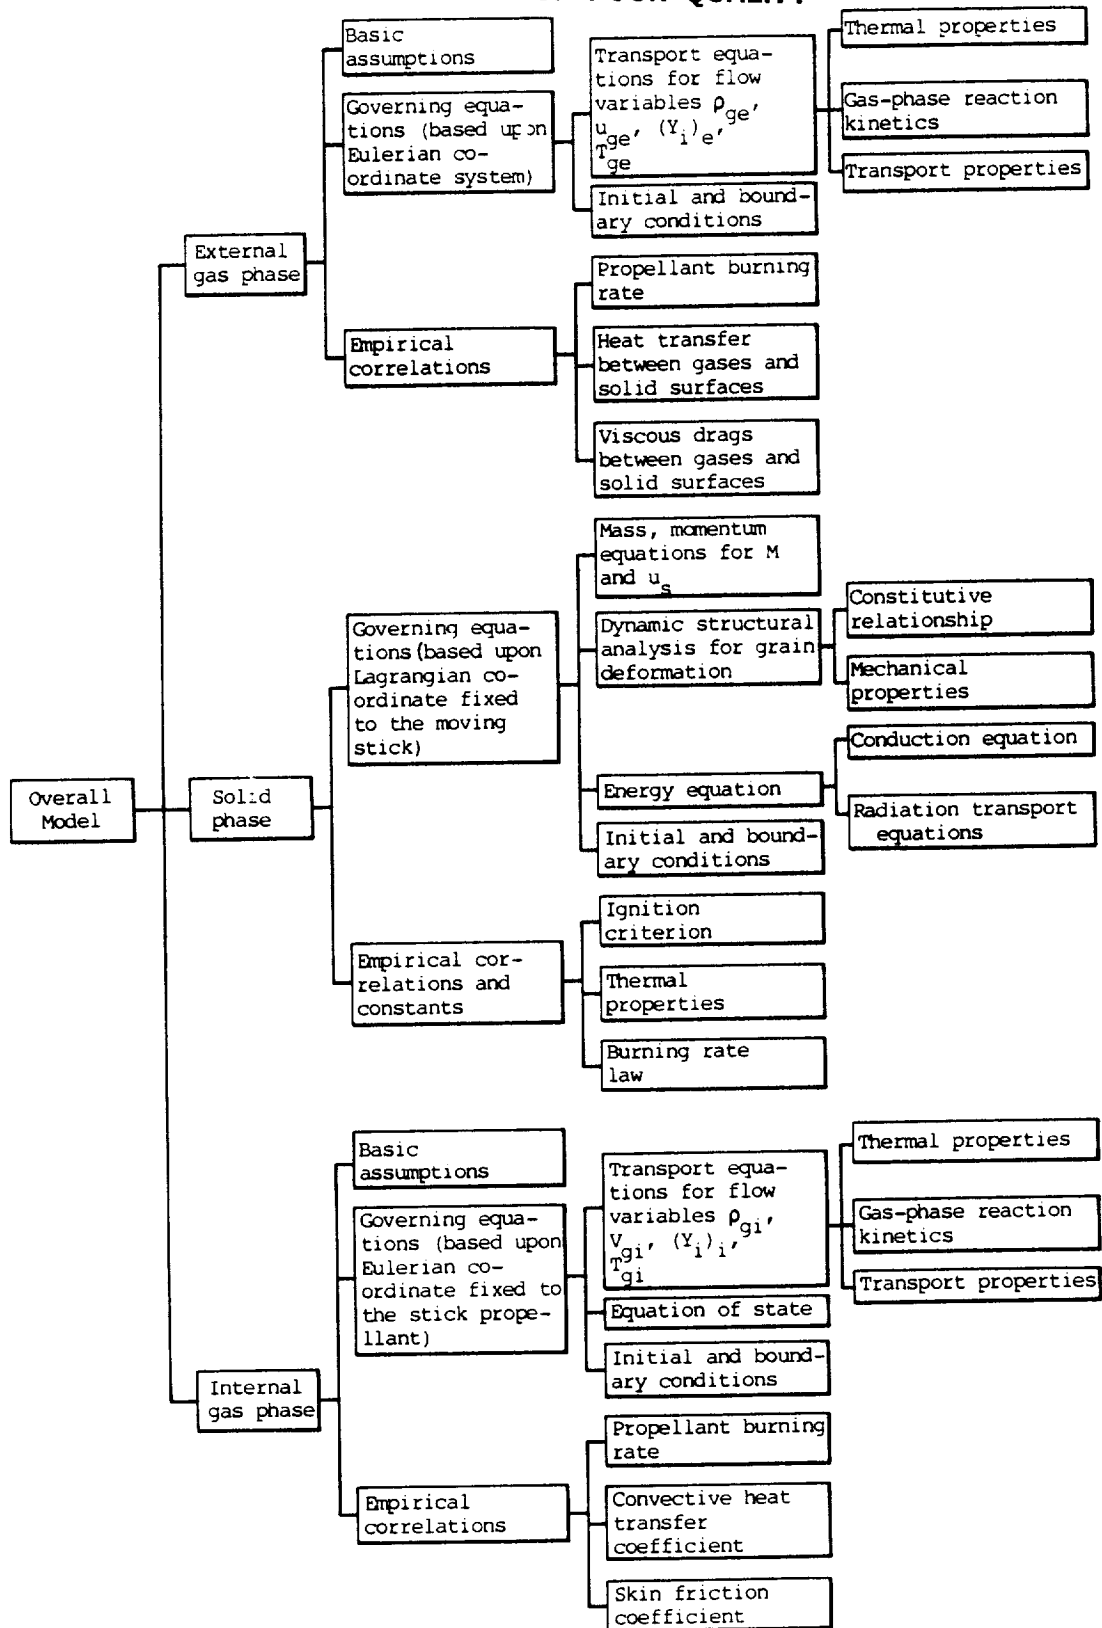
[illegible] POOR QUALITY

Overall Model

External gas phase

Basic assumptions

Governing equations (based upon Eulerian coordinate system)

Transport equations for flow variables $\rho_{ge}$, $u_{ge}$, $(Y_i)_e$, $T_{ge}$

Thermal properties

Gas-phase reaction kinetics

Transport properties

Initial and boundary conditions

Empirical correlations

Propellant burning rate

Heat transfer between gases and solid surfaces

Viscous drags between gases and solid surfaces

Solid phase

Governing equations (based upon Lagrangian coordinate fixed to the moving stick)

Mass, momentum equations for M and $u_s$

Dynamic structural analysis for grain deformation

Constitutive relationship

Mechanical properties

Energy equation

Conduction equation

Radiation transport equations

Initial and boundary conditions

Empirical correlations and constants

Ignition criterion

Thermal properties

Burning rate law

Internal gas phase

Basic assumptions

Governing equations (based upon Eulerian coordinate fixed to the stick propellant)

Transport equations for flow variables $\rho_{gi}$, $V_{gi}$, $(Y_i)_i$, $T_{gi}$

Thermal properties

Gas-phase reaction kinetics

Transport properties

Equation of state

Initial and boundary conditions

Empirical correlations

Propellant burning rate

Convective heat transfer coefficient

Skin friction coefficient